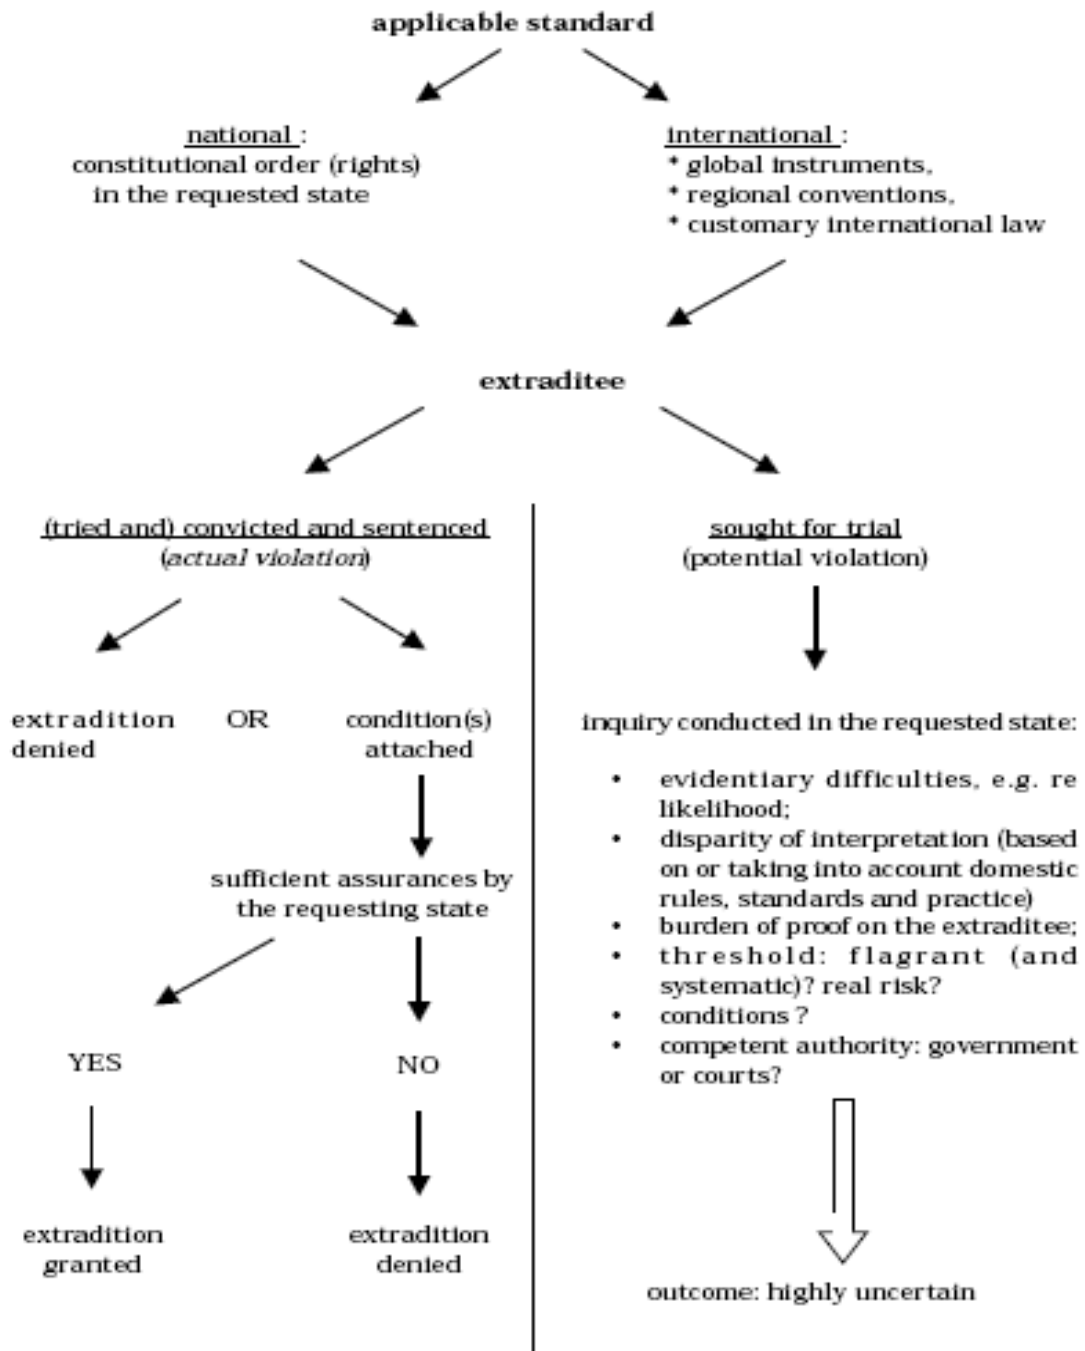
applicable standard

national :
constitutional order (rights) in the requested state

international :
* global instruments,
* regional conventions,
* customary international law

extraditee

(tried and) convicted and sentenced
(actual violation)

extradition denied

OR

condition(s) attached

sufficient assurances by the requesting state

YES

NO

extradition granted

extradition denied

sought for trial
(potential violation)

inquiry conducted in the requested state:

• evidentiary difficulties, e.g. re likelihood;
• disparity of interpretation (based on or taking into account domestic rules, standards and practice)
• burden of proof on the extraditee;
• threshold: flagrant (and systematic)? real risk?
• conditions ?
• competent authority: government or courts?

outcome: highly uncertain